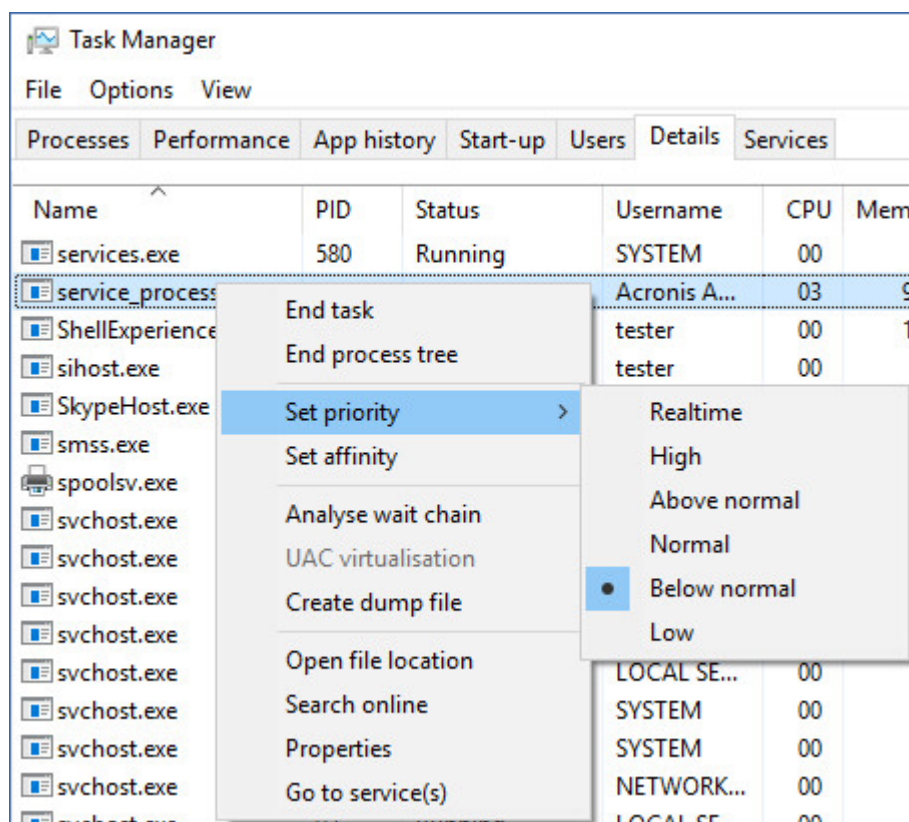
Task Manager

File Options View

Processes Performance App history Start-up Users Details Services

| Name | PID | Status | Username | CPU | Mem |
|---|---|---|---|---|---|
| services.exe | 580 | Running | SYSTEM | 00 | |
| service_process | | | Acronis A... | 03 | 9 |
| ShellExperience | | | tester | 00 | 1 |
| sihost.exe | | | tester | 00 | |
| SkypeHost.exe | | | | | |
| smss.exe | | | | | |
| spoolsv.exe | | | | | |
| svchost.exe | | | | | |
| svchost.exe | | | | | |
| svchost.exe | | | | | |
| svchost.exe | | | | | |
| svchost.exe | | | LOCAL SE... | 00 | |
| svchost.exe | | | SYSTEM | 00 | |
| svchost.exe | | | SYSTEM | 00 | |
| svchost.exe | | | NETWORK... | 00 | |

End task
End process tree
Set priority
Set affinity
Analyse wait chain
UAC virtualisation
Create dump file
Open file location
Search online
Properties
Go to service(s)

Realtime
High
Above normal
Normal
Below normal
Low